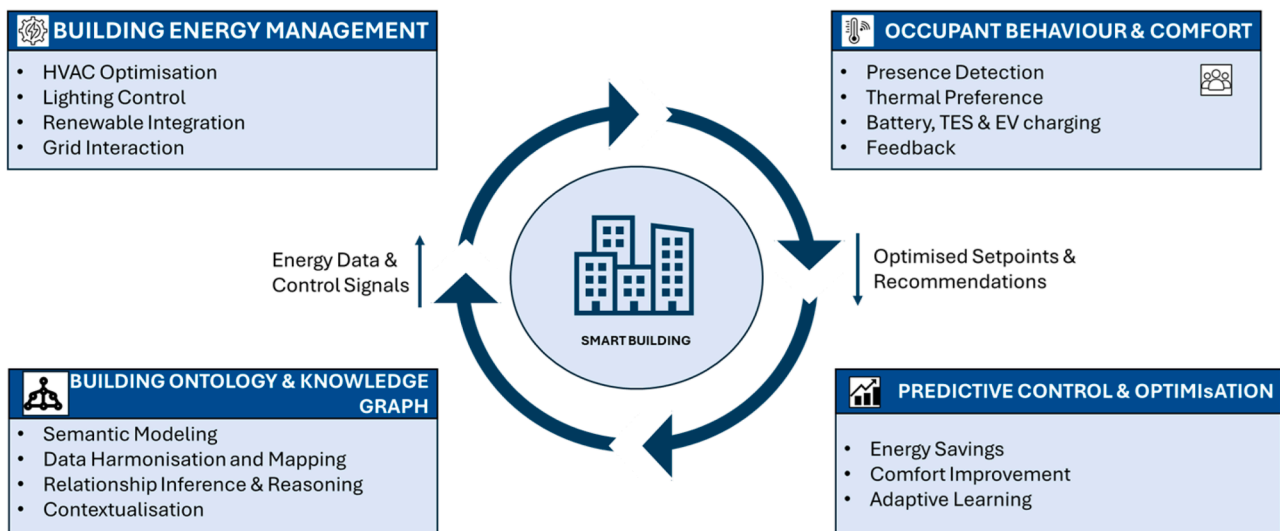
BUILDING ENERGY MANAGEMENT

- HVAC Optimisation
- Lighting Control
- Renewable Integration
- Grid Interaction

OCCUPANT BEHAVIOUR & COMFORT

- Presence Detection
- Thermal Preference
- Battery, TES & EV charging
- Feedback

Energy Data & Control Signals

SMART BUILDING

Optimised Setpoints & Recommendations

BUILDING ONTOLOGY & KNOWLEDGE GRAPH

- Semantic Modeling
- Data Harmonisation and Mapping
- Relationship Inference & Reasoning
- Contextualisation

PREDICTIVE CONTROL & OPTIMIsATION

- Energy Savings
- Comfort Improvement
- Adaptive Learning